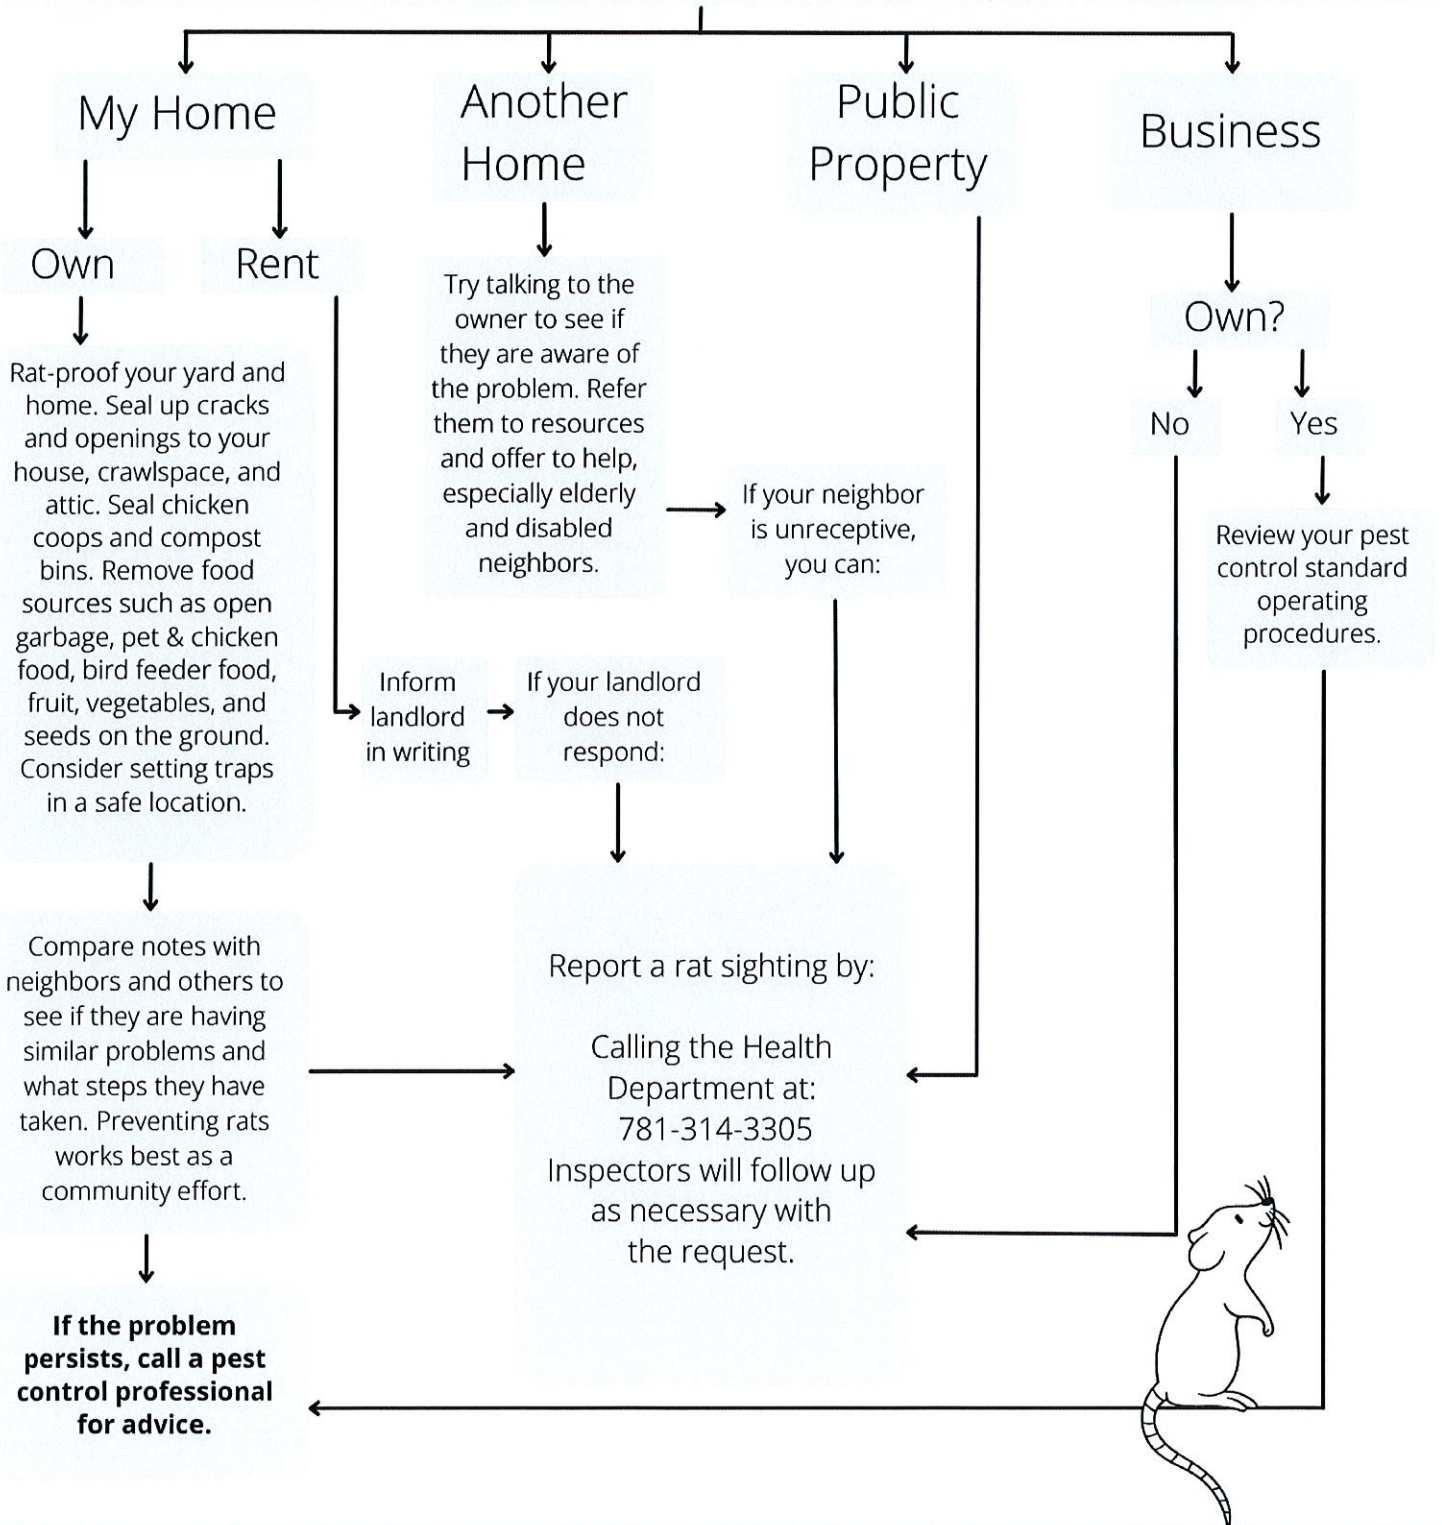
My Home

Another Home

Public Property

Business

Own

Rent

Rat-proof your yard and home. Seal up cracks and openings to your house, crawlspace, and attic. Seal chicken coops and compost bins. Remove food sources such as open garbage, pet & chicken food, bird feeder food, fruit, vegetables, and seeds on the ground. Consider setting traps in a safe location.

Try talking to the owner to see if they are aware of the problem. Refer them to resources and offer to help, especially elderly and disabled neighbors.

If your neighbor is unreceptive, you can:

Own?

No

Yes

Review your pest control standard operating procedures.

Inform landlord in writing

If your landlord does not respond:

Compare notes with neighbors and others to see if they are having similar problems and what steps they have taken. Preventing rats works best as a community effort.

Report a rat sighting by:

Calling the Health Department at: 781-314-3305 Inspectors will follow up as necessary with the request.

**If the problem persists, call a pest control professional for advice.**